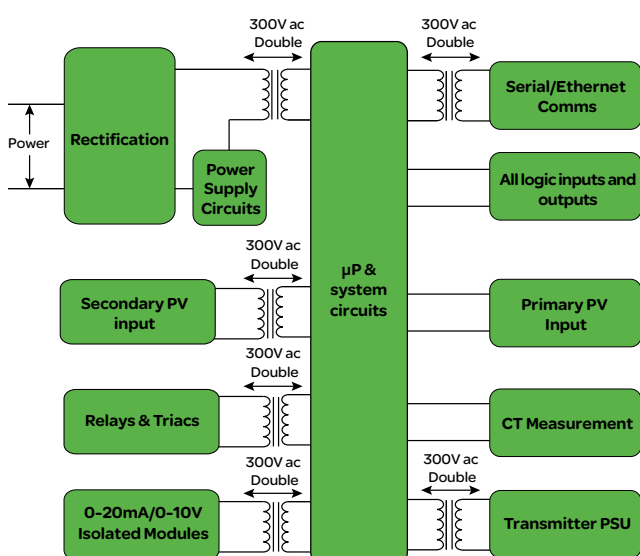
300V ac
Double

300V ac
Double

Power

Rectification

Power Supply Circuits

Serial/Ethernet Comms

All logic inputs and outputs

300V ac
Double

µP & system circuits

Secondary PV input

Primary PV Input

300V ac
Double

Relays & Triacs

CT Measurement

300V ac
Double

300V ac
Double

0-20mA/0-10V Isolated Modules

Transmitter PSU